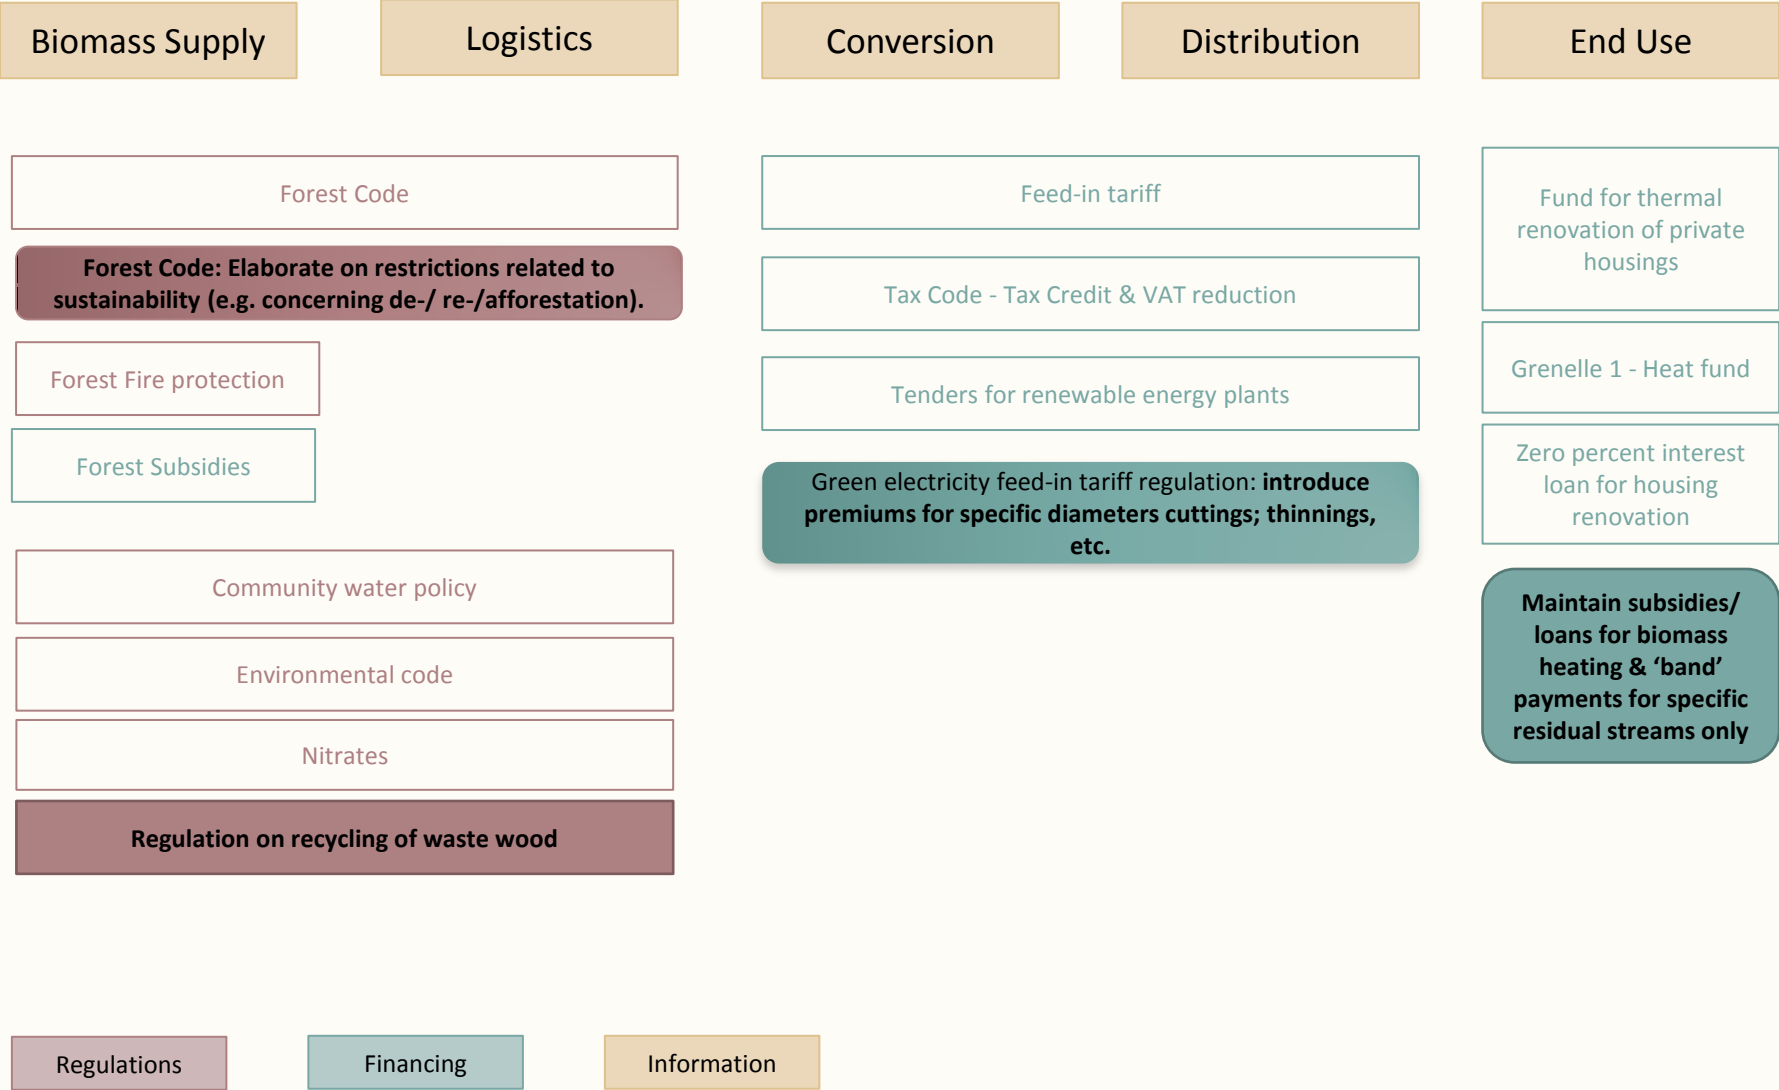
Biomass Supply

Logistics

Conversion

Distribution

End Use

Forest Code

Forest Code: Elaborate on restrictions related to sustainability (e.g. concerning de-/ re-/afforestation).

Forest Fire protection

Forest Subsidies

Community water policy

Environmental code

Nitrates

Regulation on recycling of waste wood

Feed-in tariff

Tax Code - Tax Credit & VAT reduction

Tenders for renewable energy plants

Green electricity feed-in tariff regulation: **introduce premiums for specific diameters cuttings; thinnings, etc.**

Fund for thermal renovation of private housings

Grenelle 1 - Heat fund

Zero percent interest loan for housing renovation

Maintain subsidies/ loans for biomass heating & 'band' payments for specific residual streams only

Regulations

Financing

Information